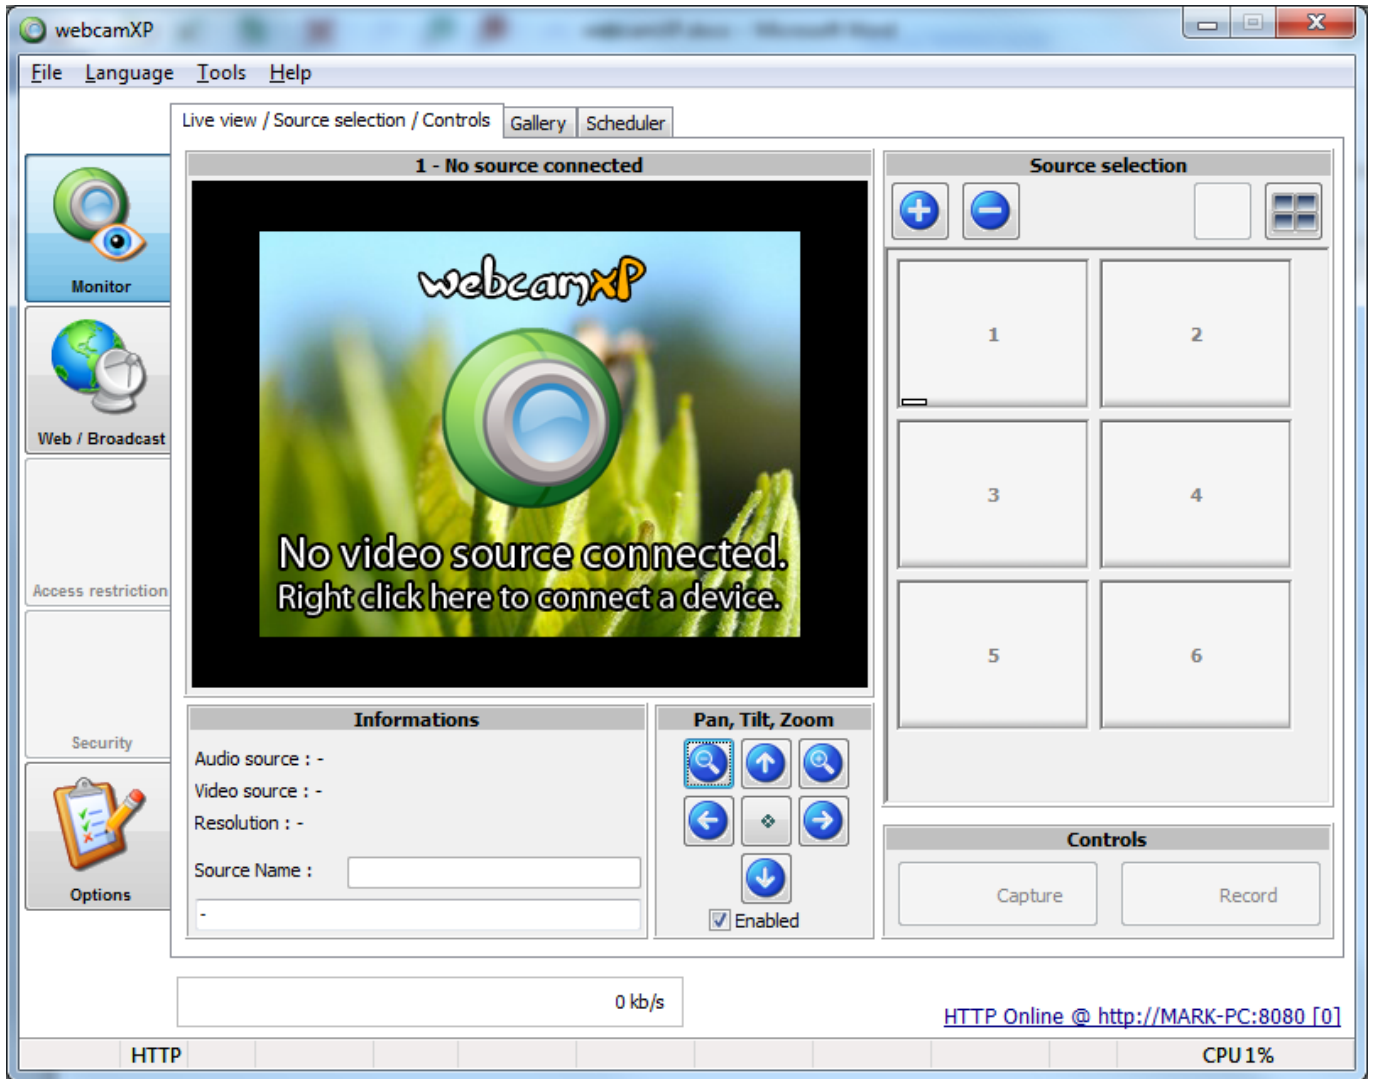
webcamXP

File Language Tools Help

Monitor

Web / Broadcast

Access restriction

Security

Options

Live view / Source selection / Controls

Gallery

Scheduler

1 - No source connected

webcamXP

No video source connected.
Right click here to connect a device.

Source selection

1

2

3

4

5

6

Informations

Audio source : -
Video source : -
Resolution : -

Source Name :

-

Pan, Tilt, Zoom

Enabled

Controls

Capture

Record

0 kb/s

HTTP Online @ http://MARK-PC:8080 [0]

HTTP

CPU 1%